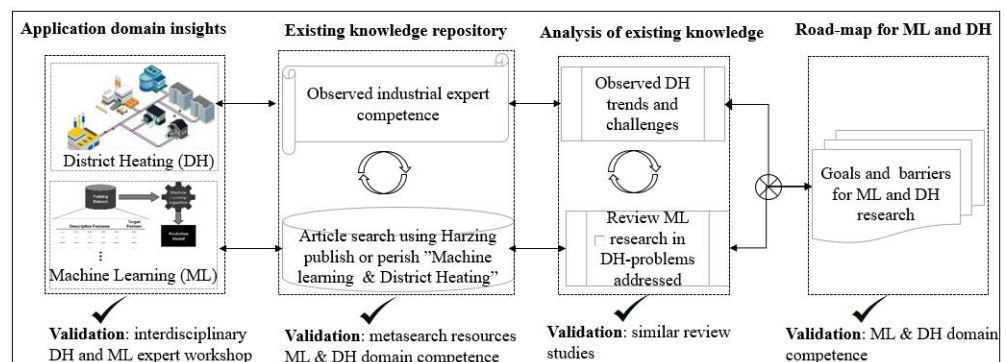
Application domain insights

Existing knowledge repository

Analysis of existing knowledge

Road-map for ML and DH

District Heating (DH)

Training Dataset

Machine Learning Algorithm

Target Feature

Descriptive Features

Prediction Model

Machine Learning (ML)

Observed industrial expert competence

Article search using Harzing publish or perish "Machine learning & District Heating"

Observed DH trends and challenges

Review ML research in DH-problems addressed

Goals and barriers for ML and DH research

Validation: interdisciplinary DH and ML expert workshop

Validation: metasearch resources ML & DH domain competence

Validation: similar review studies

Validation: ML & DH domain competence